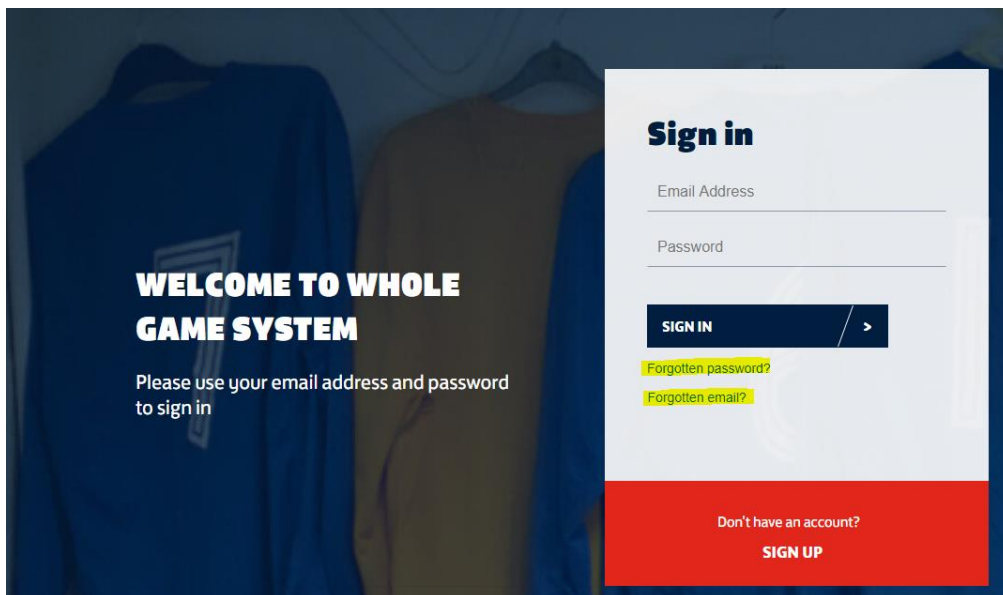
WELCOME TO WHOLE GAME SYSTEM

Please use your email address and password to sign in

Sign in

Email Address

Password

SIGN IN >

Forgotten password?

Forgotten email?

Don't have an account?

SIGN UP